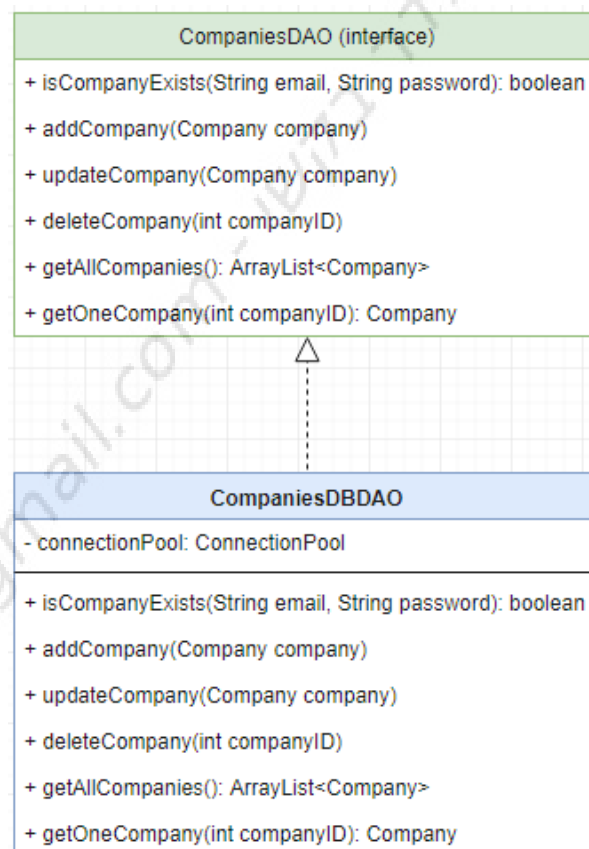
CompaniesDAO (interface)

+ isCompanyExists(String email, String password): boolean
+ addCompany(Company company)
+ updateCompany(Company company)
+ deleteCompany(int companyID)
+ getAllCompanies(): ArrayList<Company>
+ getOneCompany(int companyID): Company

CompaniesDBDAO

- connectionPool: ConnectionPool

+ isCompanyExists(String email, String password): boolean
+ addCompany(Company company)
+ updateCompany(Company company)
+ deleteCompany(int companyID)
+ getAllCompanies(): ArrayList<Company>
+ getOneCompany(int companyID): Company